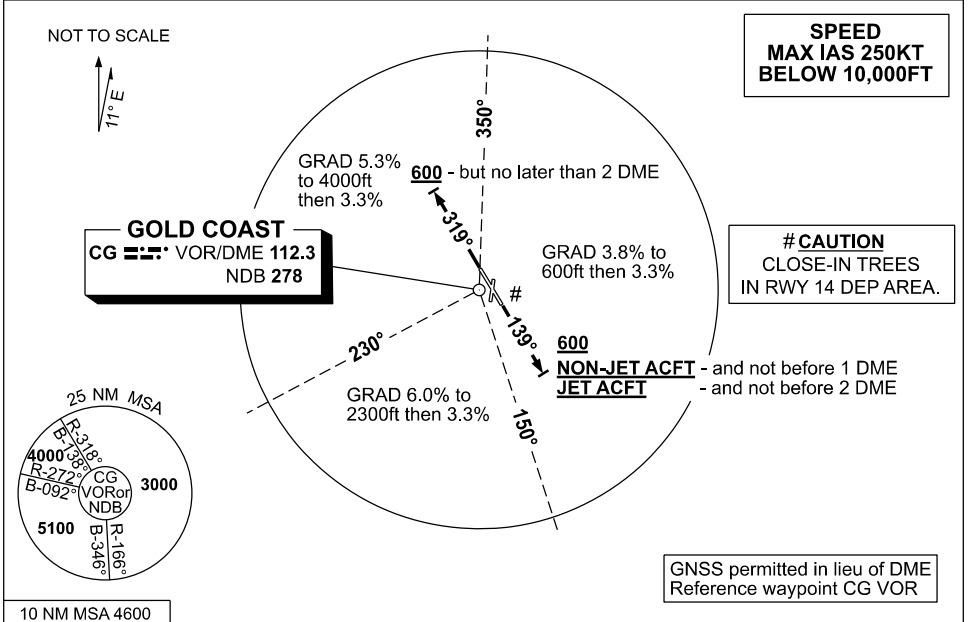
NOT TO SCALE

11° E

SPEED
MAX IAS 250KT
BELOW 10,000FT

350°

GRAD 5.3%
to 4000ft
then 3.3%

600 - but no later than 2 DME

319°

GOLD COAST
CG VOR/DME 112.3
NDB 278

GRAD 3.8% to
600ft then 3.3%

# CAUTION
CLOSE-IN TREES
IN RWY 14 DEP AREA.

#

139°

230°

600
NON-JET ACFT - and not before 1 DME
JET ACFT - and not before 2 DME

GRAD 6.0% to
2300ft then 3.3%

150°

25 NM MSA
R-318°
B-138°
4000
R-272°
B-092°
CG
VOR or
NDB
3000
5100
B-346°
R-166°

GNSS permitted in lieu of DME
Reference waypoint CG VOR

10 NM MSA 4600